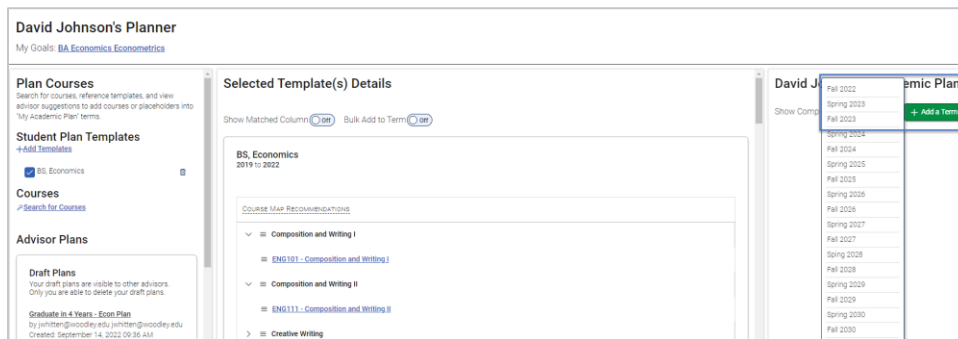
David Johnson's Planner

My Goals: BA Economics Econometrics

Plan Courses

Search for courses, reference templates, and view advisor suggestions to add courses or placeholders into "My Academic Plan" terms.

Student Plan Templates

+Add Templates

BS, Economics

Courses

Search for Courses

Advisor Plans

Draft Plans

Your draft plans are visible to other advisors. Only you are able to delete your draft plans.

Graduate in 4 Years - Econ Plan

by jwhitten@woodley.edu jwhitten@woodley.edu

Created: September 14, 2022 09:36 AM

Selected Template(s) Details

Show Matched Column Off Bulk Add to Term Off

BS, Economics

2019 to 2022

Course Map Recommendations

Composition and Writing I

ENG101 - Composition and Writing I

Composition and Writing II

ENG111 - Composition and Writing II

Creative Writing

David J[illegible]emic Plan

Show Comp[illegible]

+ Add a Term

Fall 2022
Spring 2023
Fall 2023
Spring 2024
Fall 2024
Spring 2025
Fall 2025
Spring 2026
Fall 2026
Spring 2027
Fall 2027
Sping 2028
Fall 2028
Spring 2029
Fall 2029
Spring 2030
Fall 2030